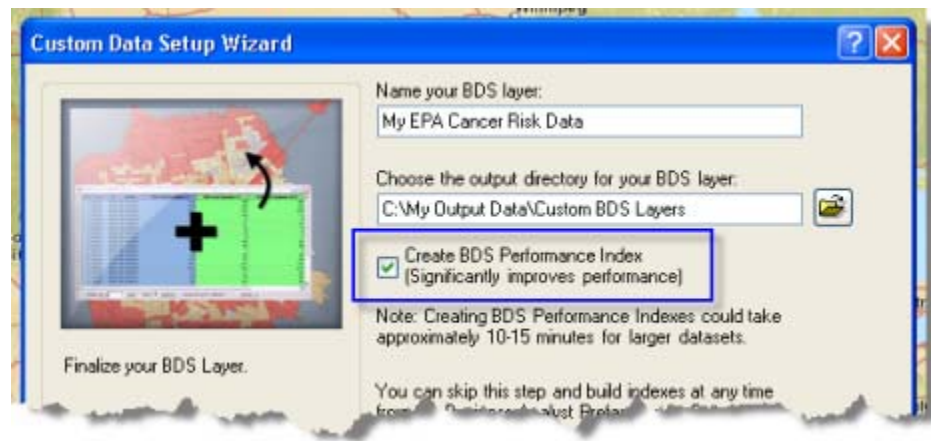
Winnipeg

Custom Data Setup Wizard

?

Finalize your BDS Layer.

Name your BDS layer:

My EPA Cancer Risk Data

Choose the output directory for your BDS layer:

C:\My Output Data\Custom BDS Layers

Create BDS Performance Index
(Significantly improves performance)

Note: Creating BDS Performance Indexes could take approximately 10-15 minutes for larger datasets.

You can skip this step and build indexes at any time from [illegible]